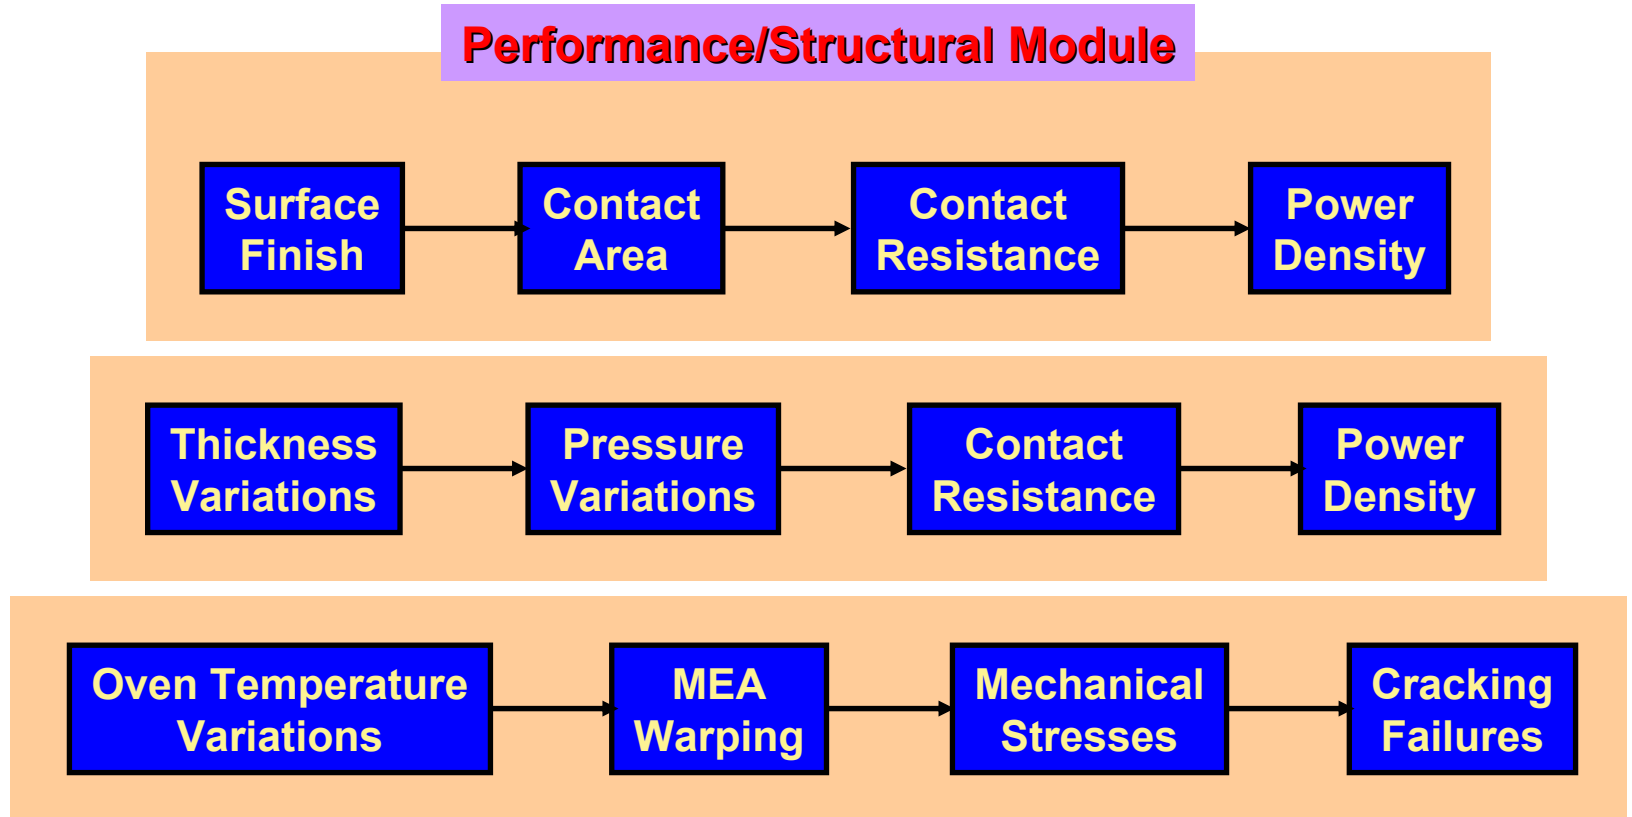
Performance/Structural Module

Surface Finish

Contact Area

Contact Resistance

Power Density

Thickness Variations

Pressure Variations

Contact Resistance

Power Density

Oven Temperature Variations

MEA Warping

Mechanical Stresses

Cracking Failures